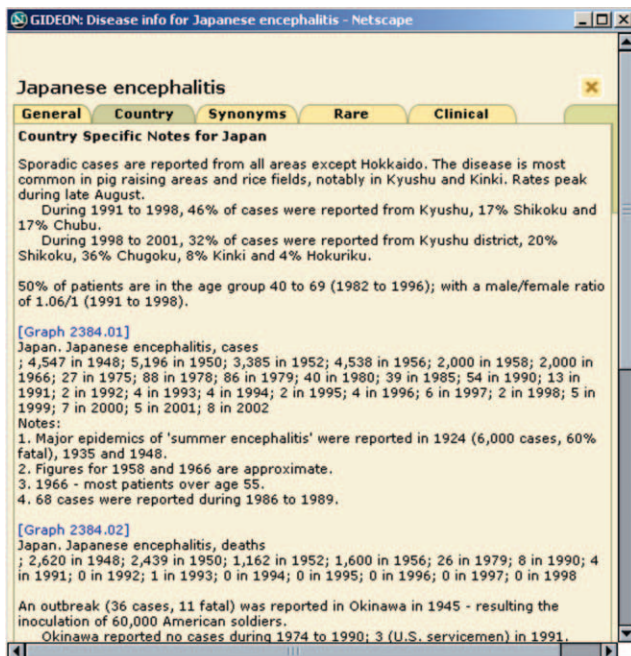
GIDEON: Disease info for Japanese encephalitis - Netscape

Japanese encephalitis

General | Country | Synonyms | Rare | Clinical

Country Specific Notes for Japan

Sporadic cases are reported from all areas except Hokkaido. The disease is most common in pig raising areas and rice fields, notably in Kyushu and Kinki. Rates peak during late August.

During 1991 to 1998, 46% of cases were reported from Kyushu, 17% Shikoku and 17% Chubu.

During 1998 to 2001, 32% of cases were reported from Kyushu district, 20% Shikoku, 36% Chugoku, 8% Kinki and 4% Hokuriku.

50% of patients are in the age group 40 to 69 (1982 to 1996); with a male/female ratio of 1.06/1 (1991 to 1998).

[Graph 2384.01]
Japan. Japanese encephalitis, cases
; 4,547 in 1948; 5,196 in 1950; 3,385 in 1952; 4,538 in 1956; 2,000 in 1958; 2,000 in 1966; 27 in 1975; 88 in 1978; 86 in 1979; 40 in 1980; 39 in 1985; 54 in 1990; 13 in 1991; 2 in 1992; 4 in 1993; 4 in 1994; 2 in 1995; 4 in 1996; 6 in 1997; 2 in 1998; 5 in 1999; 7 in 2000; 5 in 2001; 8 in 2002
Notes:
1. Major epidemics of 'summer encephalitis' were reported in 1924 (6,000 cases, 60% fatal), 1935 and 1948.
2. Figures for 1958 and 1966 are approximate.
3. 1966 - most patients over age 55.
4. 68 cases were reported during 1986 to 1989.

[Graph 2384.02]
Japan. Japanese encephalitis, deaths
; 2,620 in 1948; 2,439 in 1950; 1,162 in 1952; 1,600 in 1956; 26 in 1979; 8 in 1990; 4 in 1991; 0 in 1992; 1 in 1993; 0 in 1994; 0 in 1995; 0 in 1996; 0 in 1997; 0 in 1998

An outbreak (36 cases, 11 fatal) was reported in Okinawa in 1945 - resulting the inoculation of 60,000 American soldiers.
Okinawa reported no cases during 1974 to 1990; 3 (U.S. servicemen) in 1991.